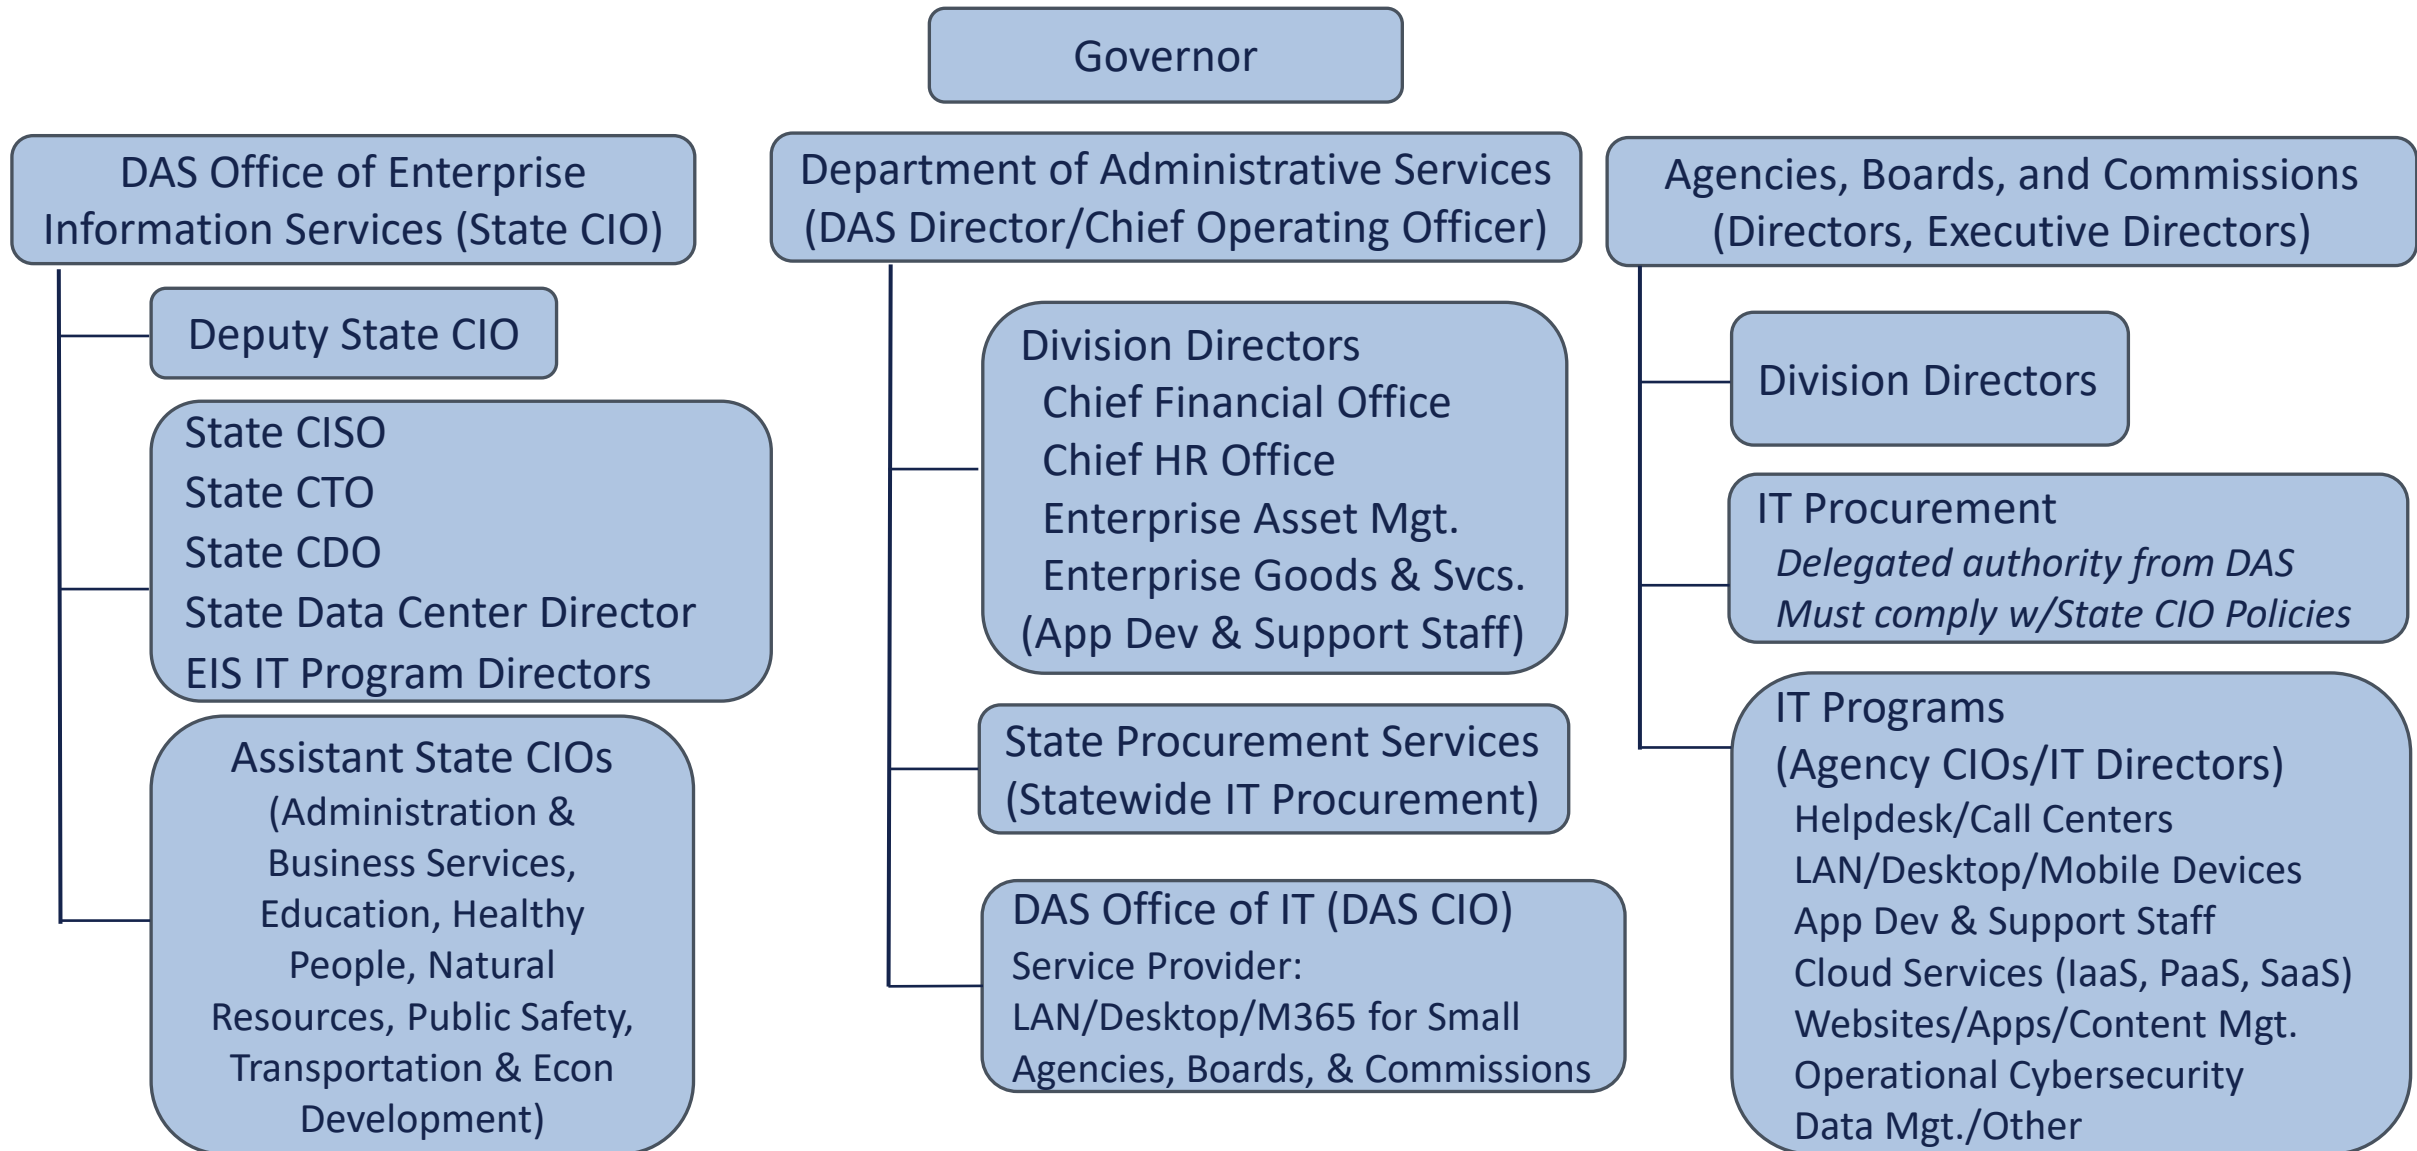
Governor

DAS Office of Enterprise Information Services (State CIO)

Deputy State CIO

State CISO
State CTO
State CDO
State Data Center Director
EIS IT Program Directors

Assistant State CIOs
(Administration & Business Services, Education, Healthy People, Natural Resources, Public Safety, Transportation & Econ Development)

Department of Administrative Services
(DAS Director/Chief Operating Officer)

Division Directors
Chief Financial Office
Chief HR Office
Enterprise Asset Mgt.
Enterprise Goods & Svcs.
(App Dev & Support Staff)

State Procurement Services
(Statewide IT Procurement)

DAS Office of IT (DAS CIO)
Service Provider:
LAN/Desktop/M365 for Small Agencies, Boards, & Commissions

Agencies, Boards, and Commissions
(Directors, Executive Directors)

Division Directors

IT Procurement
*Delegated authority from DAS*
*Must comply w/State CIO Policies*

IT Programs
(Agency CIOs/IT Directors)
Helpdesk/Call Centers
LAN/Desktop/Mobile Devices
App Dev & Support Staff
Cloud Services (IaaS, PaaS, SaaS)
Websites/Apps/Content Mgt.
Operational Cybersecurity
Data Mgt./Other